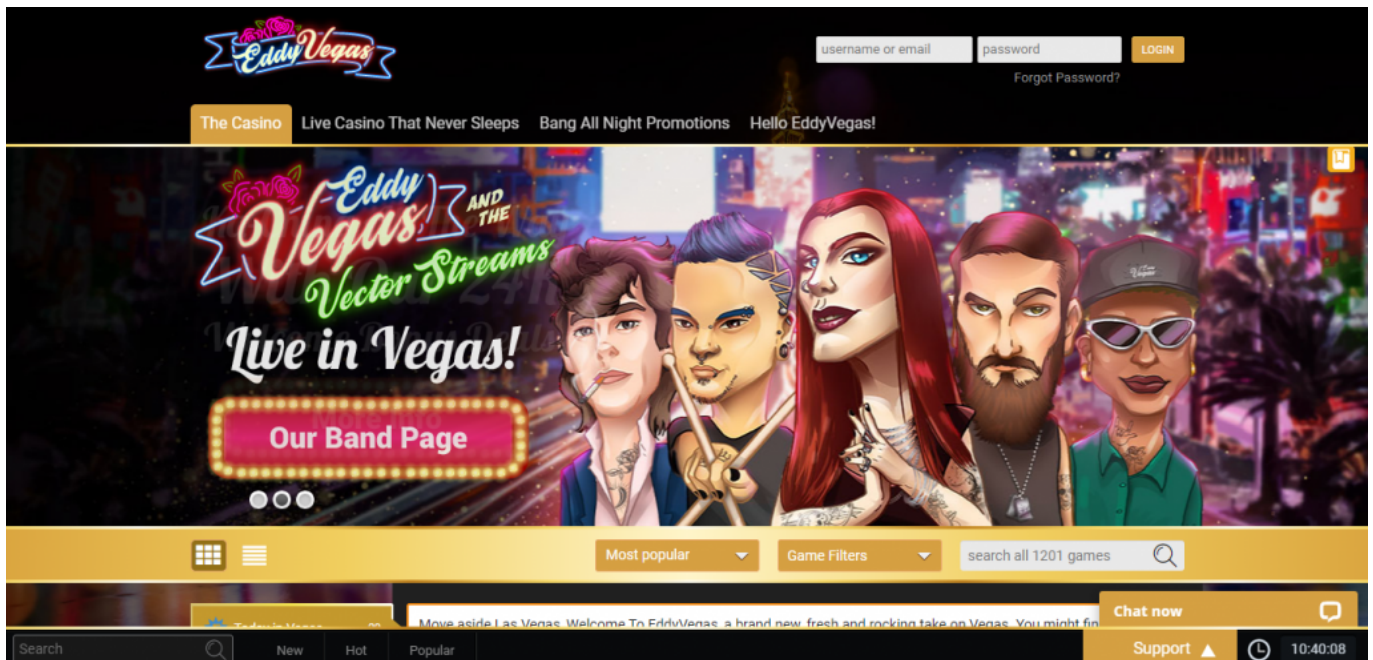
Eddy Vegas

username or email
password
LOGIN
Forgot Password?

The Casino
Live Casino That Never Sleeps
Bang All Night Promotions
Hello EddyVegas!

Eddy Vegas AND THE Vector Streams
Live in Vegas!
Our Band Page

Most popular
Game Filters
search all 1201 games

Today in Vegas
Move aside Las Vegas, Welcome To EddyVegas, a brand new, fresh and rocking take on Vegas. You might fin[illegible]

Chat now

Search
New
Hot
Popular
Support
10:40:08